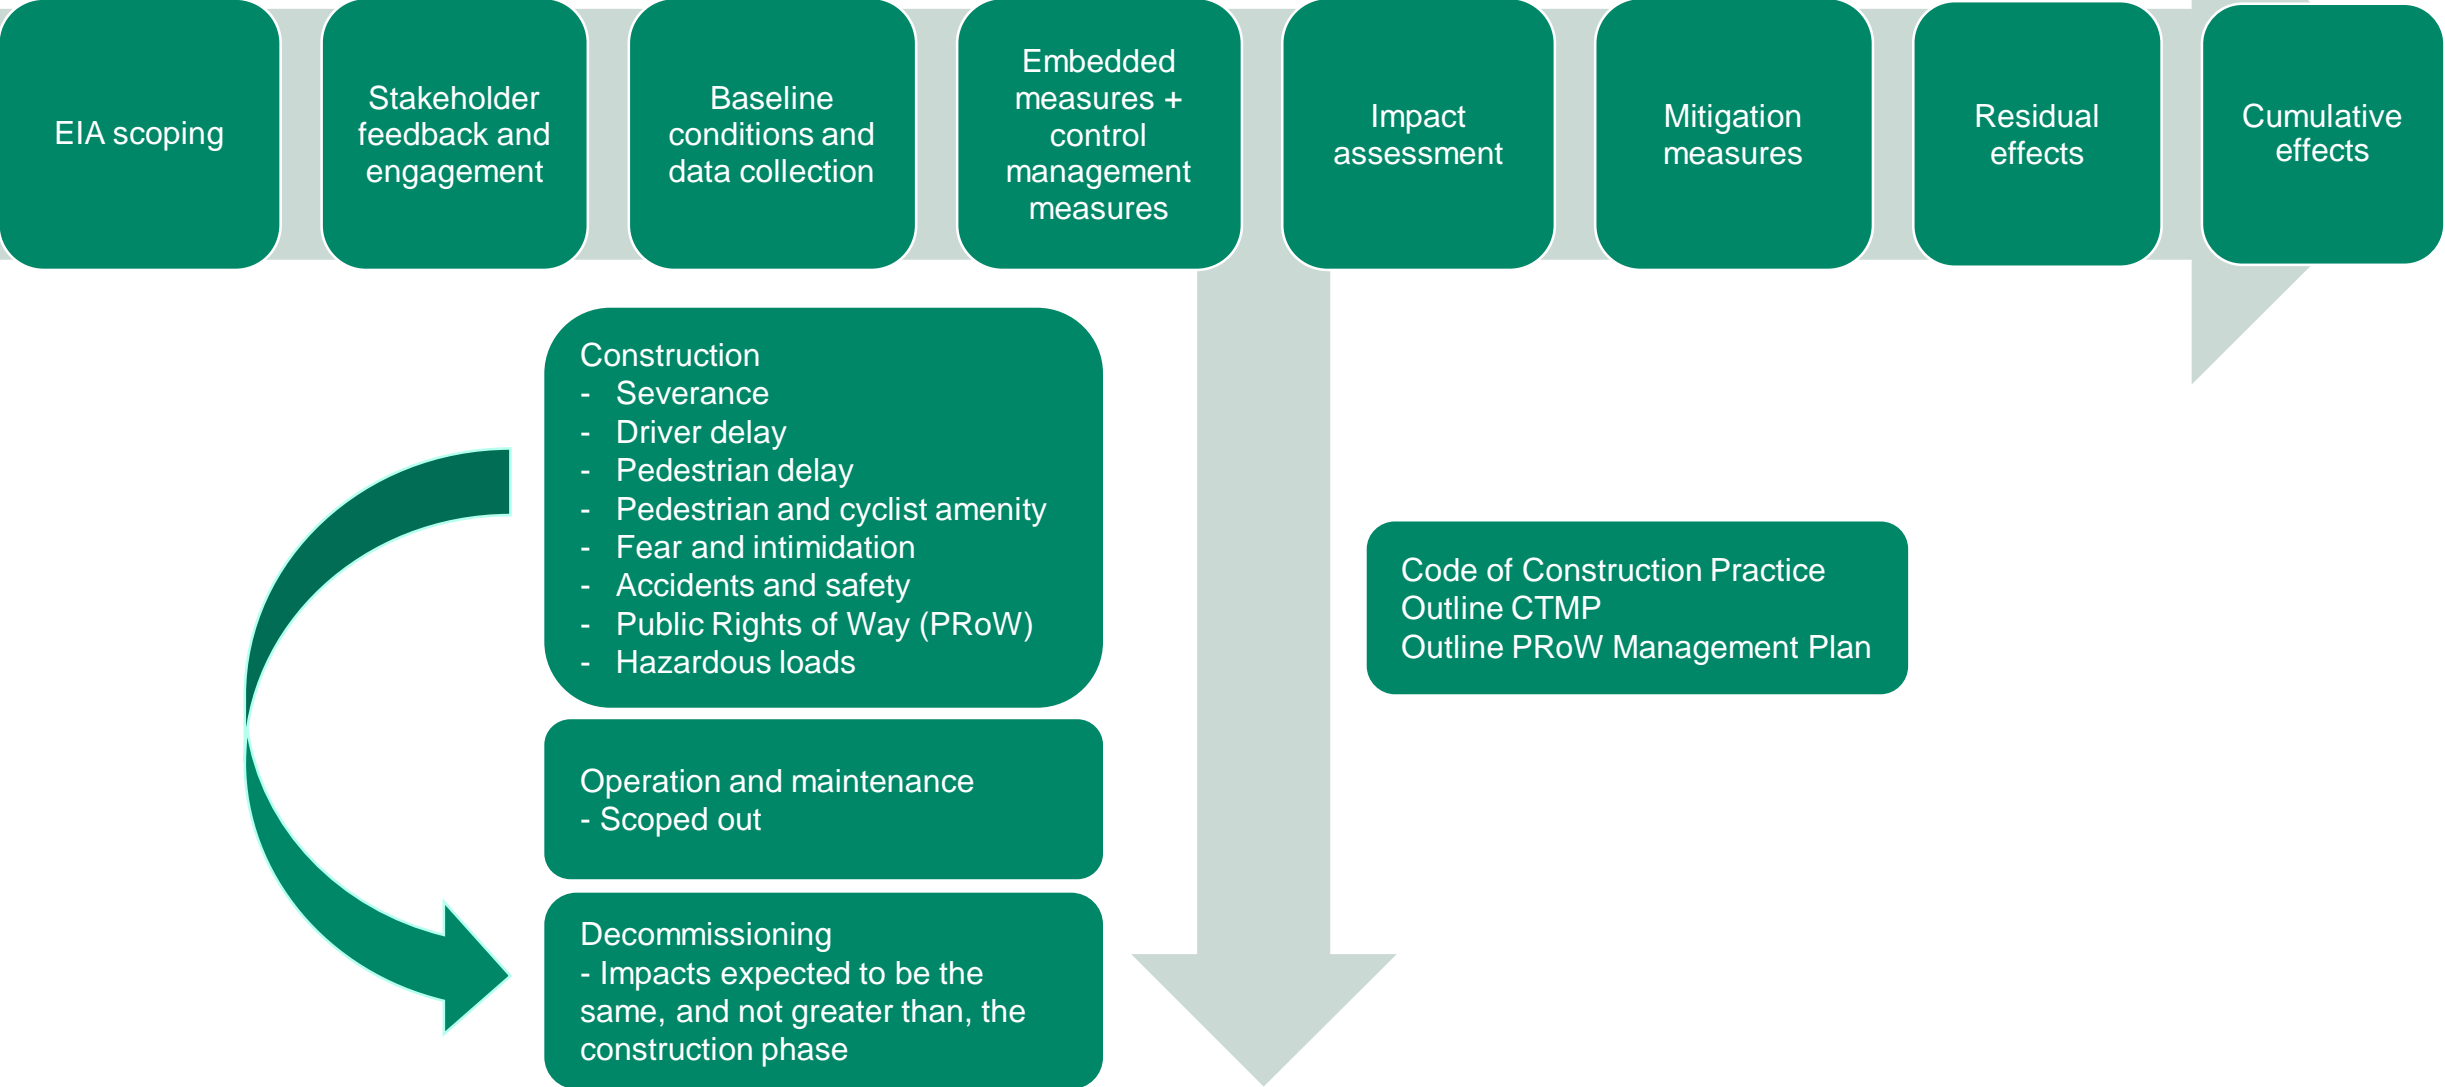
EIA scoping

Stakeholder feedback and engagement

Baseline conditions and data collection

Embedded measures + control management measures

Impact assessment

Mitigation measures

Residual effects

Cumulative effects

Construction
- Severance
- Driver delay
- Pedestrian delay
- Pedestrian and cyclist amenity
- Fear and intimidation
- Accidents and safety
- Public Rights of Way (PRoW)
- Hazardous loads

Operation and maintenance
- Scoped out

Decommissioning
- Impacts expected to be the same, and not greater than, the construction phase

Code of Construction Practice
Outline CTMP
Outline PRoW Management Plan